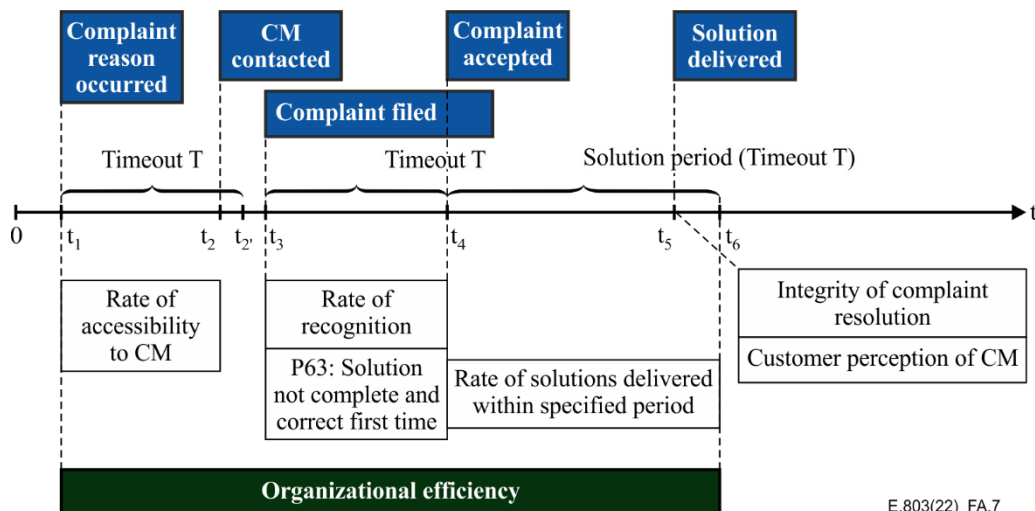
Complaint reason occurred

CM contacted

Complaint accepted

Solution delivered

Complaint filed

Timeout T

Timeout T

Solution period (Timeout T)

0

$t_1$

$t_2$

$t_{2'}$

$t_3$

$t_4$

$t_5$

$t_6$

t

Rate of accessibility to CM

Rate of recognition

P63: Solution not complete and correct first time

Rate of solutions delivered within specified period

Integrity of complaint resolution

Customer perception of CM

Organizational efficiency

E.803(22)_FA.7